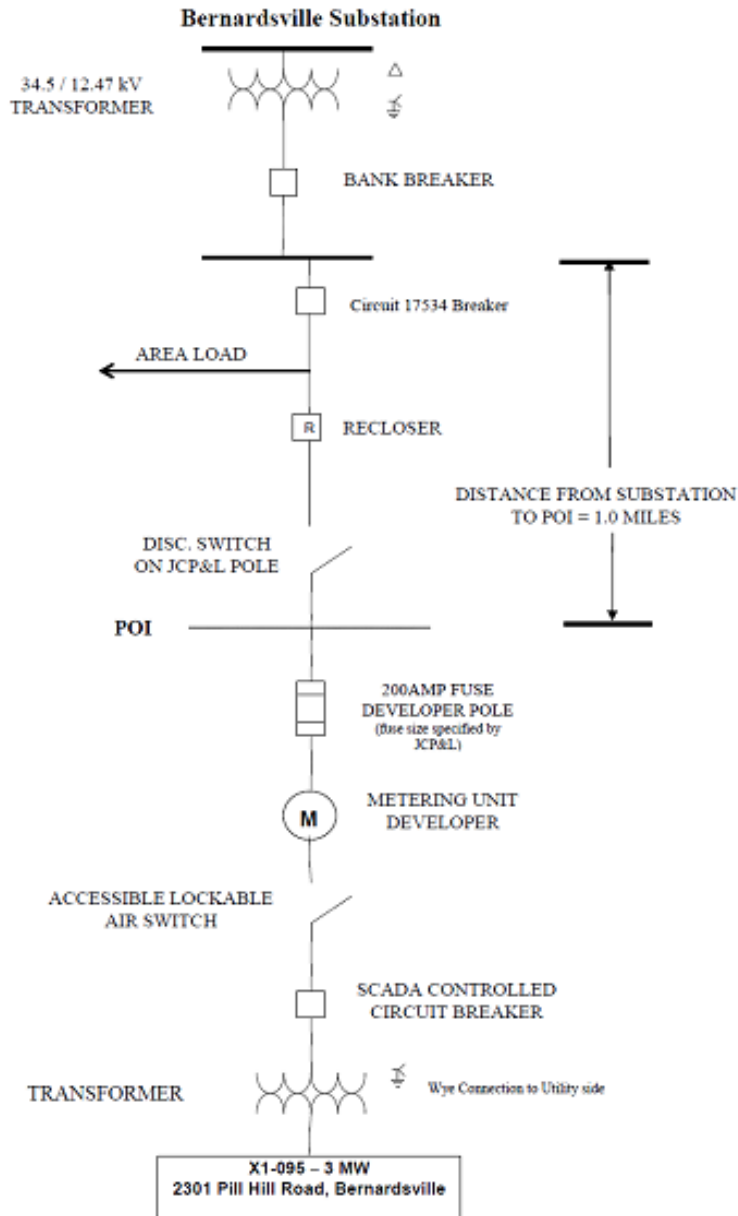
Bernardsville Substation

34.5 / 12.47 kV
TRANSFORMER

BANK BREAKER

Circuit 17534 Breaker

AREA LOAD

R

RECLOSER

DISTANCE FROM SUBSTATION
TO POI = 1.0 MILES

DISC. SWITCH
ON JCP&L POLE

POI

200AMP FUSE
DEVELOPER POLE
(fuse size specified by JCP&L)

M

METERING UNIT
DEVELOPER

ACCESSIBLE LOCKABLE
AIR SWITCH

SCADA CONTROLLED
CIRCUIT BREAKER

TRANSFORMER

Wye Connection to Utility side

X1-095 – 3 MW
2301 Pill Hill Road, Bernardsville